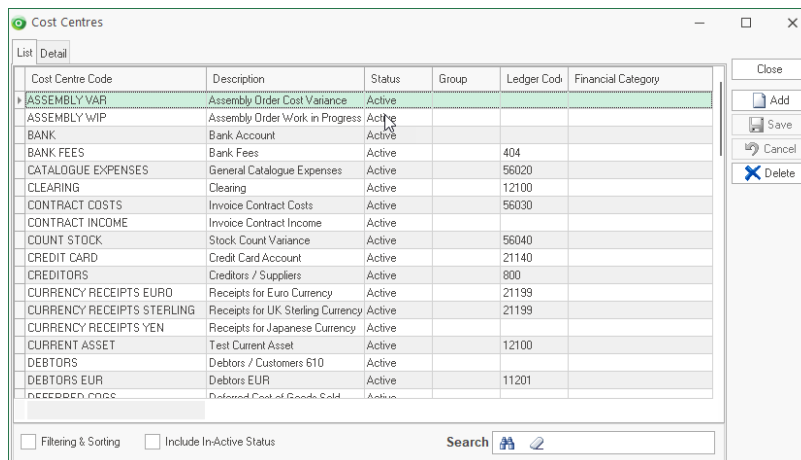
Cost Centres

List Detail

| Cost Centre Code | Description | Status | Group | Ledger Code | Financial Category |
|---|---|---|---|---|---|
| ASSEMBLY VAR | Assembly Order Cost Variance | Active | | | |
| ASSEMBLY WIP | Assembly Order Work in Progress | Active | | | |
| BANK | Bank Account | Active | | | |
| BANK FEES | Bank Fees | Active | | 404 | |
| CATALOGUE EXPENSES | General Catalogue Expenses | Active | | 56020 | |
| CLEARING | Clearing | Active | | 12100 | |
| CONTRACT COSTS | Invoice Contract Costs | Active | | 56030 | |
| CONTRACT INCOME | Invoice Contract Income | Active | | | |
| COUNT STOCK | Stock Count Variance | Active | | 56040 | |
| CREDIT CARD | Credit Card Account | Active | | 21140 | |
| CREDITORS | Creditors / Suppliers | Active | | 800 | |
| CURRENCY RECEIPTS EURO | Receipts for Euro Currency | Active | | 21199 | |
| CURRENCY RECEIPTS STERLING | Receipts for UK Sterling Currency | Active | | 21199 | |
| CURRENCY RECEIPTS YEN | Receipts for Japanese Currency | Active | | | |
| CURRENT ASSET | Test Current Asset | Active | | 12100 | |
| DEBTORS | Debtors / Customers 610 | Active | | | |
| DEBTORS EUR | Debtors EUR | Active | | 11201 | |
| DEFERRED COGS | Deferred Cost of Goods Sold | Active | | | |

Close
Add
Save
Cancel
Delete

Filtering & Sorting
Include In-Active Status
Search